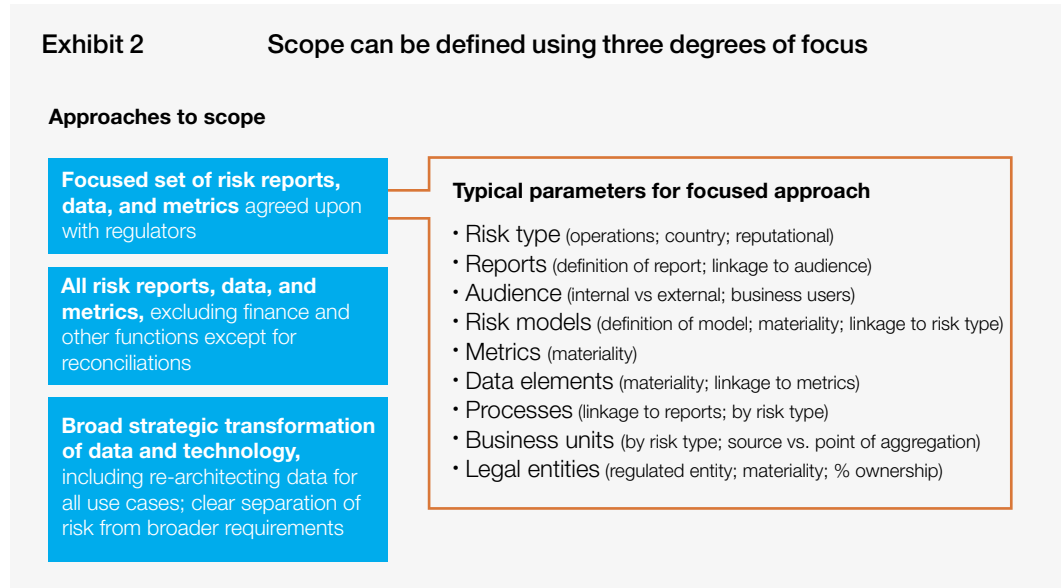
Exhibit 2 Scope can be defined using three degrees of focus

Approaches to scope

Focused set of risk reports, data, and metrics agreed upon with regulators

All risk reports, data, and metrics, excluding finance and other functions except for reconciliations

Broad strategic transformation of data and technology, including re-architecting data for all use cases; clear separation of risk from broader requirements

Typical parameters for focused approach

• Risk type (operations; country; reputational)
• Reports (definition of report; linkage to audience)
• Audience (internal vs external; business users)
• Risk models (definition of model; materiality; linkage to risk type)
• Metrics (materiality)
• Data elements (materiality; linkage to metrics)
• Processes (linkage to reports; by risk type)
• Business units (by risk type; source vs. point of aggregation)
• Legal entities (regulated entity; materiality; % ownership)